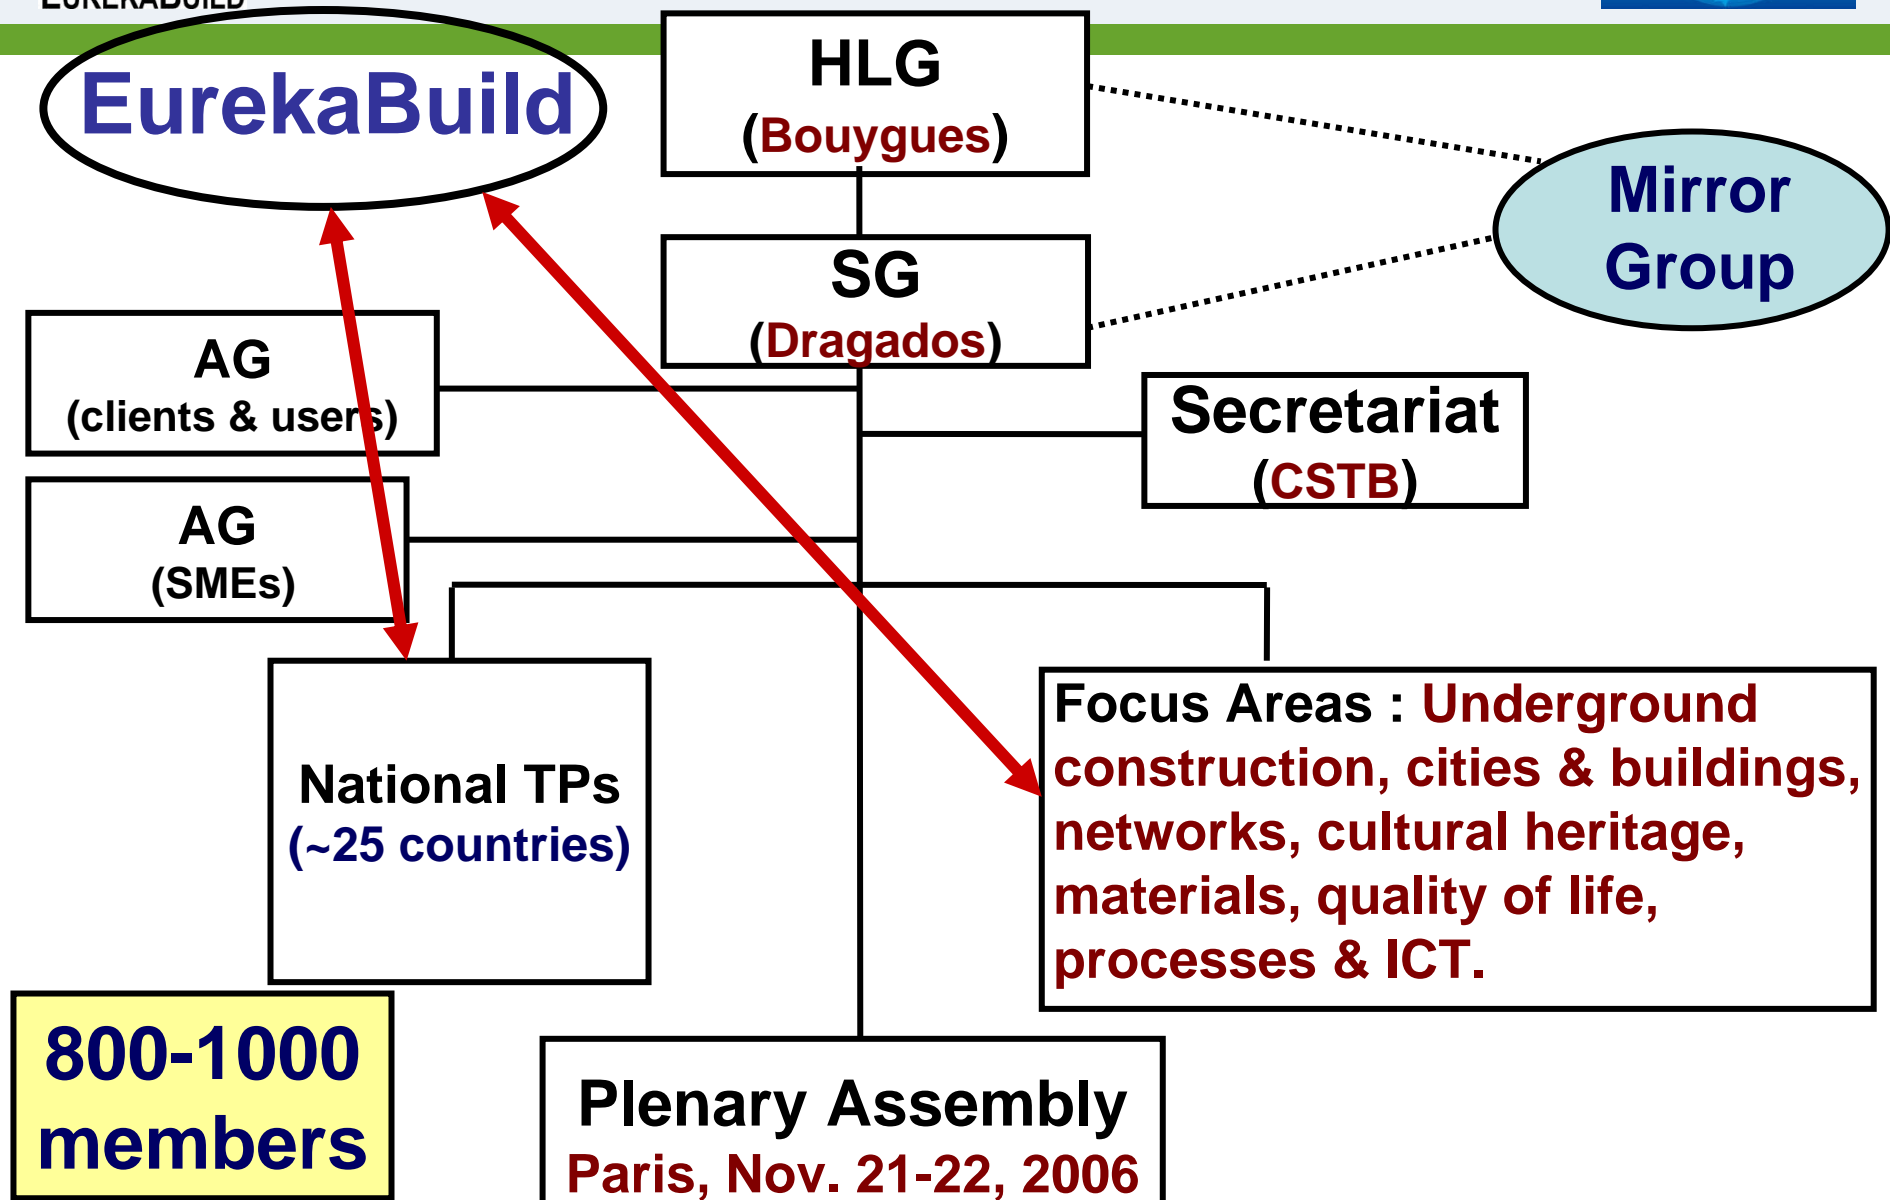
EUREKABUILD

EurekaBuild

HLG
(Bouygues)

Mirror Group

SG
(Dragados)

AG
(clients & users)

Secretariat
(CSTB)

AG
(SMEs)

National TPs
(~25 countries)

Focus Areas : Underground construction, cities & buildings, networks, cultural heritage, materials, quality of life, processes & ICT.

800-1000 members

Plenary Assembly
Paris, Nov. 21-22, 2006